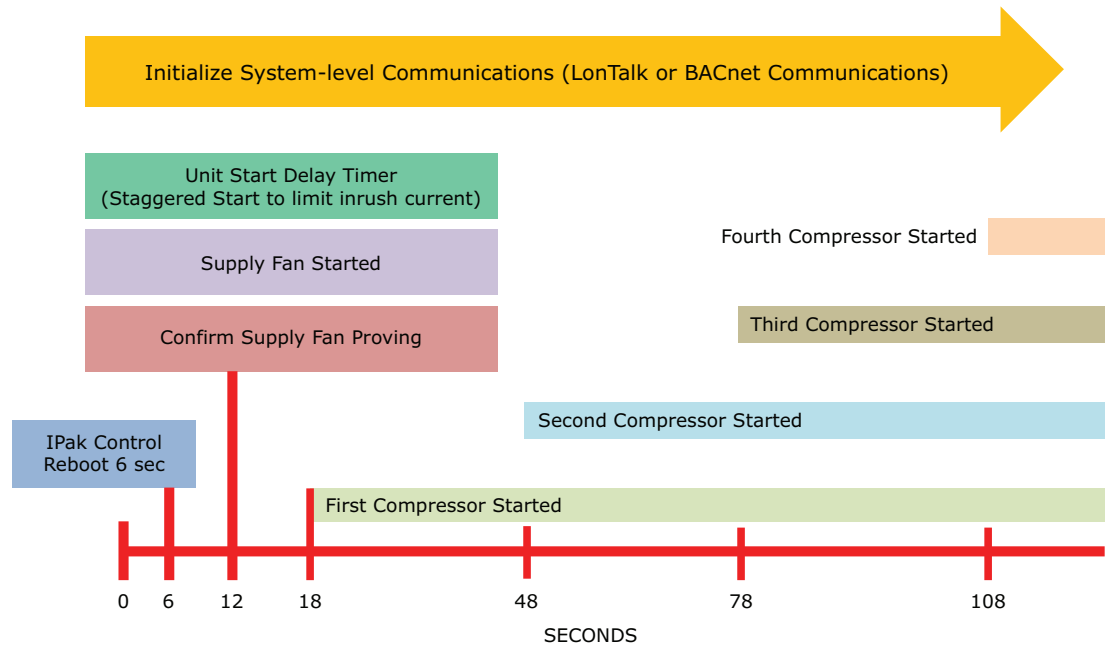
Initialize System-level Communications (LonTalk or BACnet Communications)

Unit Start Delay Timer
(Staggered Start to limit inrush current)

Supply Fan Started

Confirm Supply Fan Proving

Fourth Compressor Started

Third Compressor Started

Second Compressor Started

IPak Control
Reboot 6 sec

First Compressor Started

0 6 12 18 48 78 108

SECONDS